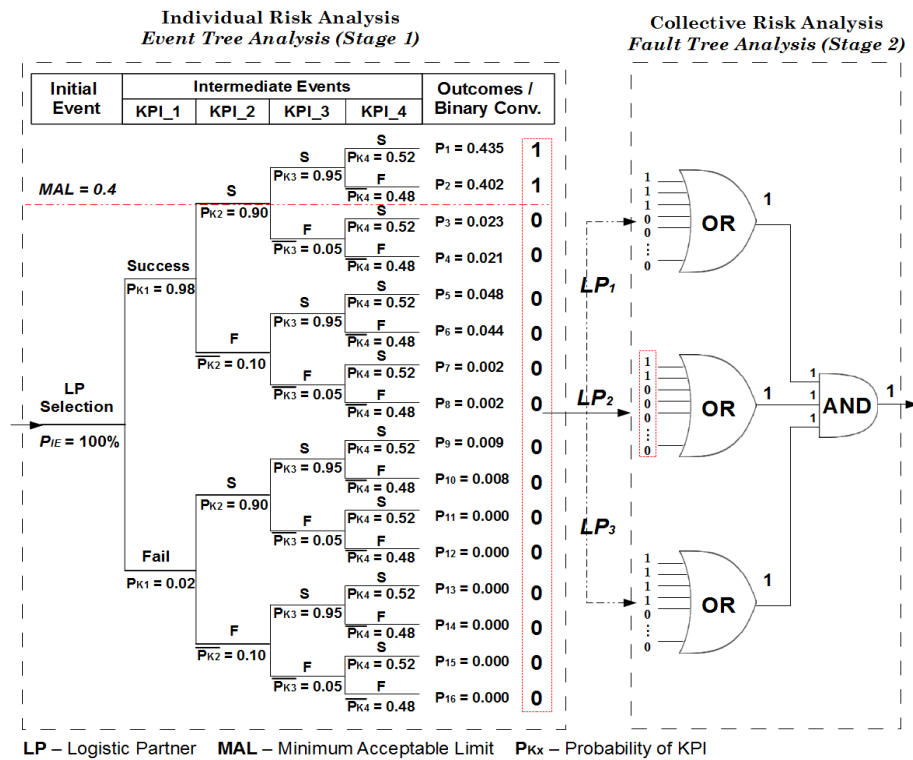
Individual Risk Analysis
Event Tree Analysis (Stage 1)

Collective Risk Analysis
Fault Tree Analysis (Stage 2)

| Initial Event | Intermediate Events KPI_1 | KPI_2 | KPI_3 | KPI_4 | Outcomes / Binary Conv. |
|---|---|---|---|---|---|

MAL = 0.4

LP Selection
$P_{IE}$ = 100%

Success
$P_{K1}$ = 0.98

Fail
$P_{K1}$ = 0.02

S
$P_{K2}$ = 0.90
F
$\overline{P_{K2}}$ = 0.10

S
$P_{K3}$ = 0.95
F
$\overline{P_{K3}}$ = 0.05

S
$P_{K4}$ = 0.52
F
$\overline{P_{K4}}$ = 0.48

$P_1$ = 0.435 1
$P_2$ = 0.402 1
$P_3$ = 0.023 0
$P_4$ = 0.021 0
$P_5$ = 0.048 0
$P_6$ = 0.044 0
$P_7$ = 0.002 0
$P_8$ = 0.002 0
$P_9$ = 0.009 0
$P_{10}$ = 0.008 0
$P_{11}$ = 0.000 0
$P_{12}$ = 0.000 0
$P_{13}$ = 0.000 0
$P_{14}$ = 0.000 0
$P_{15}$ = 0.000 0
$P_{16}$ = 0.000 0

$LP_1$
1 1 1 1 0 0 ⋮ 0
OR
1

$LP_2$
1 1 0 0 0 0 ⋮ 0
OR
1

$LP_3$
1 1 1 1 1 0 ⋮ 0
OR
1

1 1 1
AND
1

LP – Logistic Partner MAL – Minimum Acceptable Limit $P_{Kx}$ – Probability of KPI